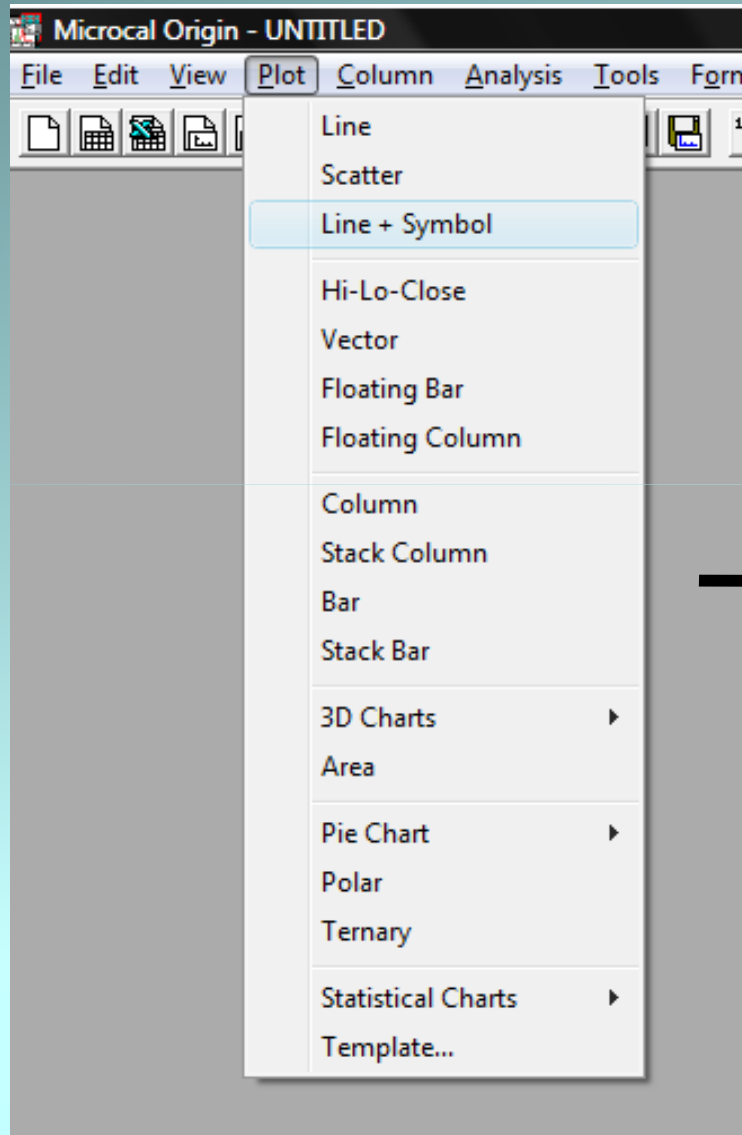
Microcal Origin - UNTITLED

File Edit View Plot Column Analysis Tools Form

Line
Scatter
Line + Symbol
Hi-Lo-Close
Vector
Floating Bar
Floating Column
Column
Stack Column
Bar
Stack Bar
3D Charts
Area
Pie Chart
Polar
Ternary
Statistical Charts
Template...